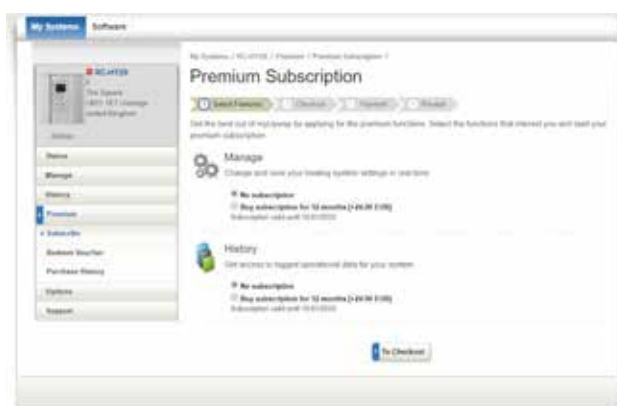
My Systems Software

My Systems / KC-H120 / Premium / Premium Subscription /

Premium Subscription

1 Select Features 2 Checkout 3 Payment 4 Finish

Get the best out of myUpway by applying for the premium functions. Select the functions that interest you and start your premium subscription.

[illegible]

The Square
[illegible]
United Kingdom

Status
Manage
History
Premium
» Subscribe
Redeem Voucher
Purchase History
Options
Support

Manage

Change and save your heating system settings in real-time.

No subscription

Buy subscription for 12 months [-£9.00 2 DB]

Subscription valid until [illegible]

History

Get access to logged operational data for your system.

No subscription

Buy subscription for 12 months [-£9.00 2 DB]

Subscription valid until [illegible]

To Checkout